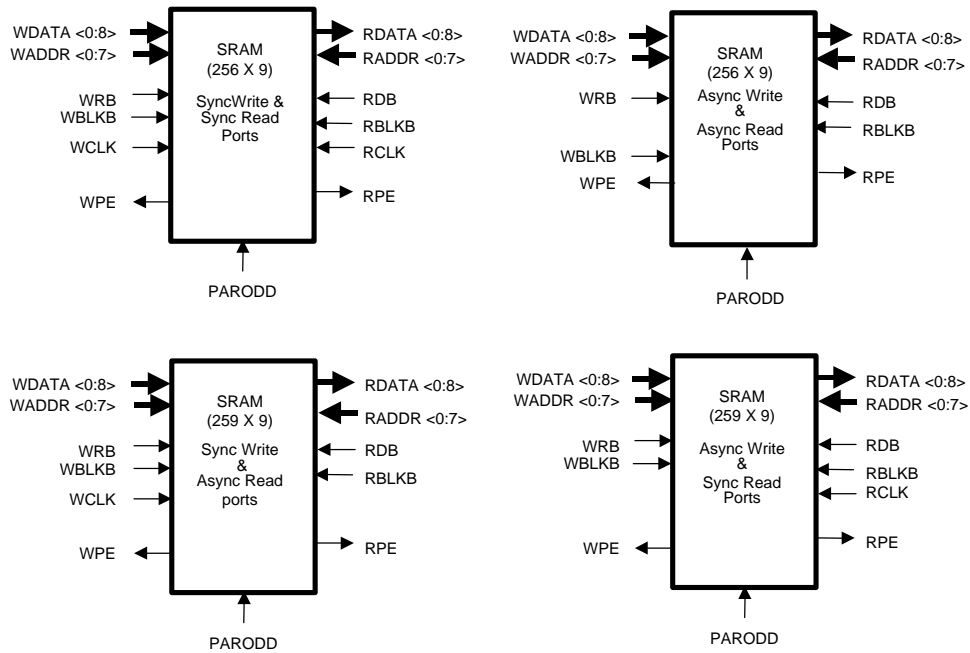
WDATA <0:8>
WADDR <0:7>
WRB
WBLKB
WCLK
WPE
SRAM
(256 X 9)
SyncWrite &
Sync Read
Ports
RDATA <0:8>
RADDR <0:7>
RDB
RBLKB
RCLK
RPE
PARODD

WDATA <0:8>
WADDR <0:7>
WRB
WBLKB
WPE
SRAM
(256 X 9)
Async Write
&
Async Read
Ports
RDATA <0:8>
RADDR <0:7>
RDB
RBLKB
RPE
PARODD

WDATA <0:8>
WADDR <0:7>
WRB
WBLKB
WCLK
WPE
SRAM
(259 X 9)
Sync Write
&
Async Read
ports
RDATA <0:8>
RADDR <0:7>
RDB
RBLKB
RPE
PARODD

WDATA <0:8>
WADDR <0:7>
WRB
WBLKB
WPE
SRAM
(259 X 9)
Async Write
&
Sync Read
Ports
RDATA <0:8>
RADDR <0:7>
RDB
RBLKB
RCLK
RPE
PARODD